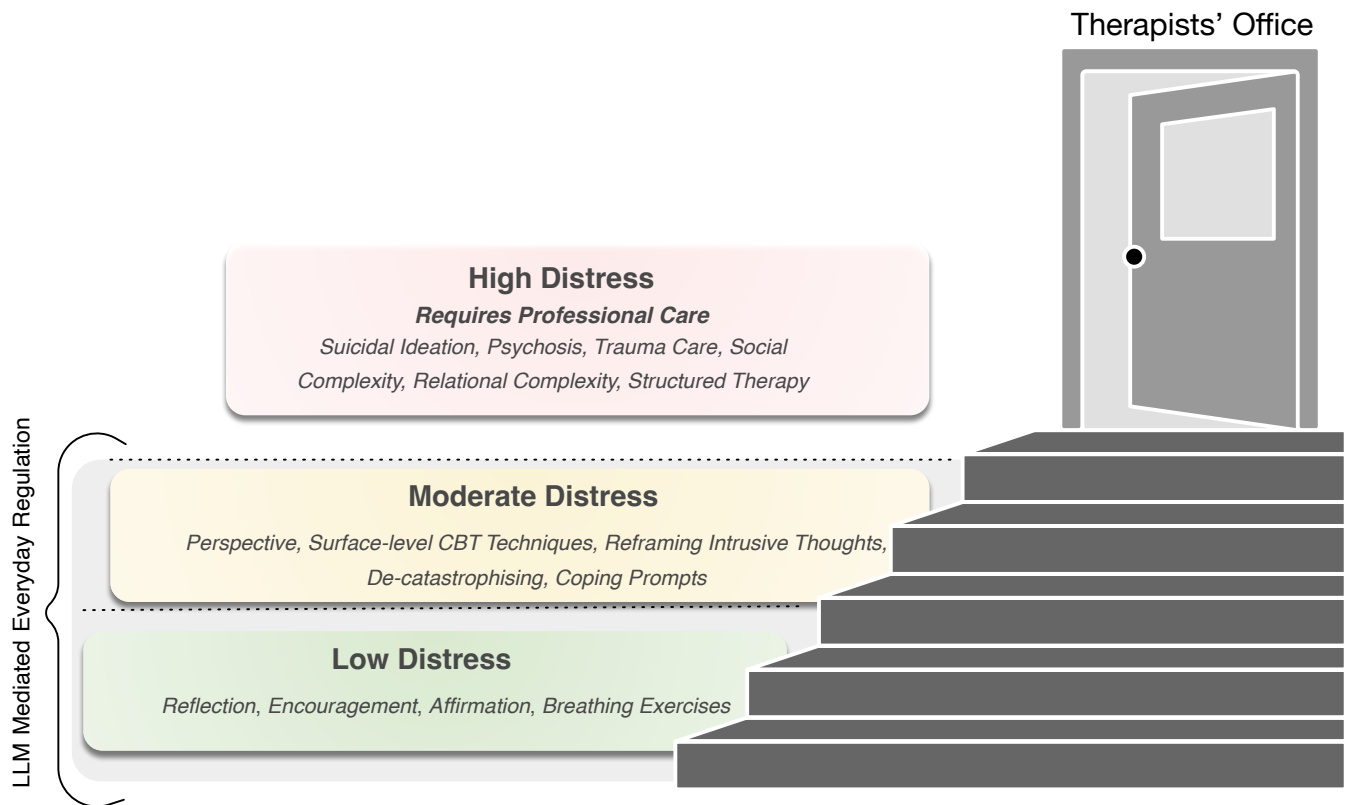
Therapists' Office

High Distress

Requires Professional Care

Suicidal Ideation, Psychosis, Trauma Care, Social Complexity, Relational Complexity, Structured Therapy

Moderate Distress

Perspective, Surface-level CBT Techniques, Reframing Intrusive Thoughts, De-catastrophising, Coping Prompts

Low Distress

Reflection, Encouragement, Affirmation, Breathing Exercises

LLM Mediated Everyday Regulation